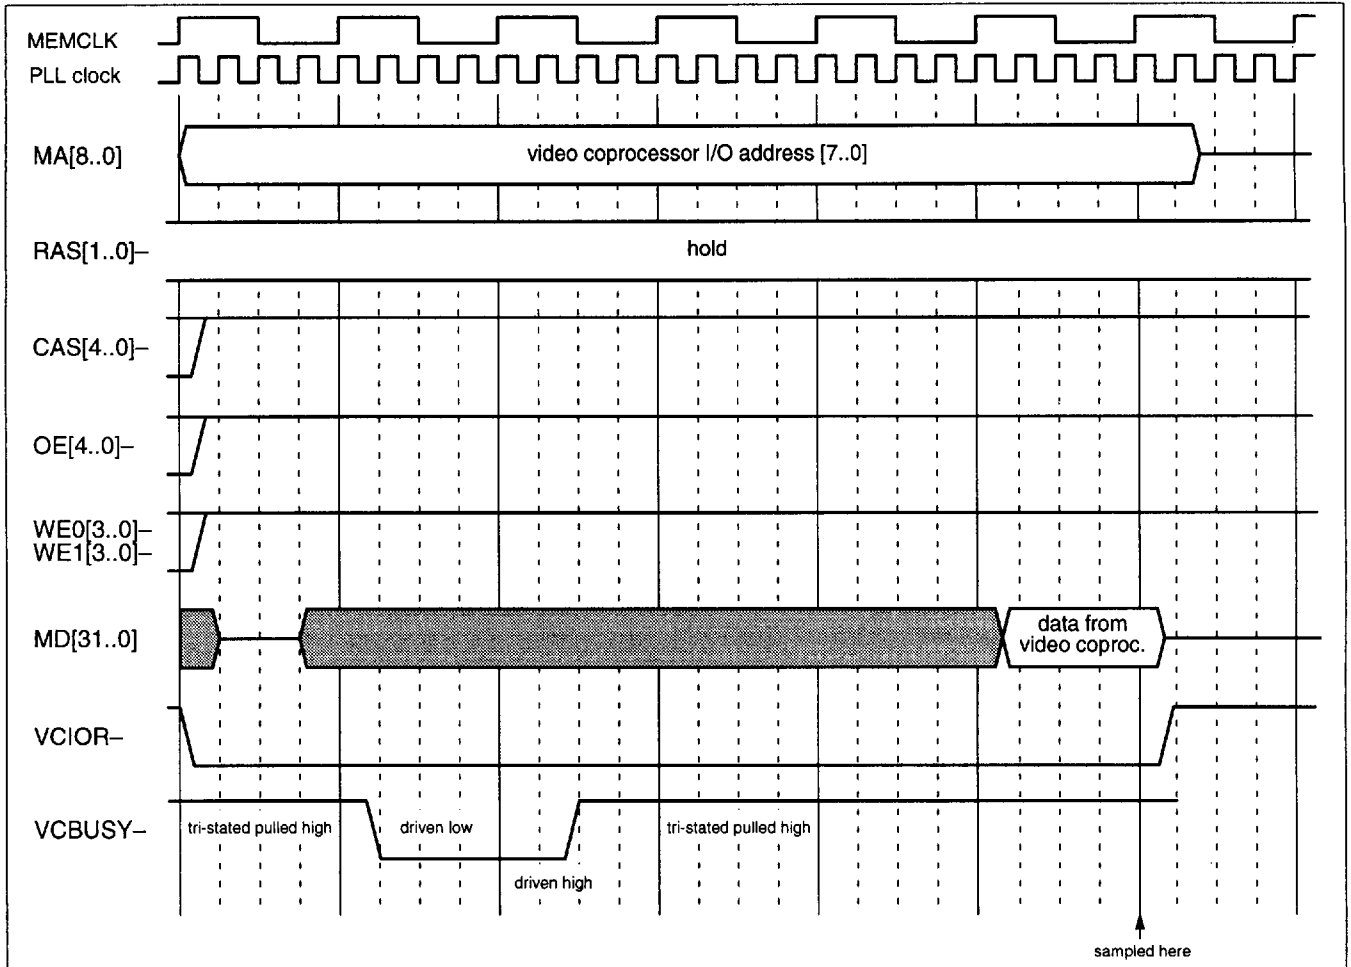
MEMCLK
PLL clock
MA[8..0]
video coprocessor I/O address [7..0]
RAS[1..0]–
hold
CAS[4..0]–
OE[4..0]–
WE0[3..0]–
WE1[3..0]–
MD[31..0]
data from video coproc.
VCIOR–
VCBUSY–
tri-stated pulled high
driven low
driven high
tri-stated pulled high
sampled here